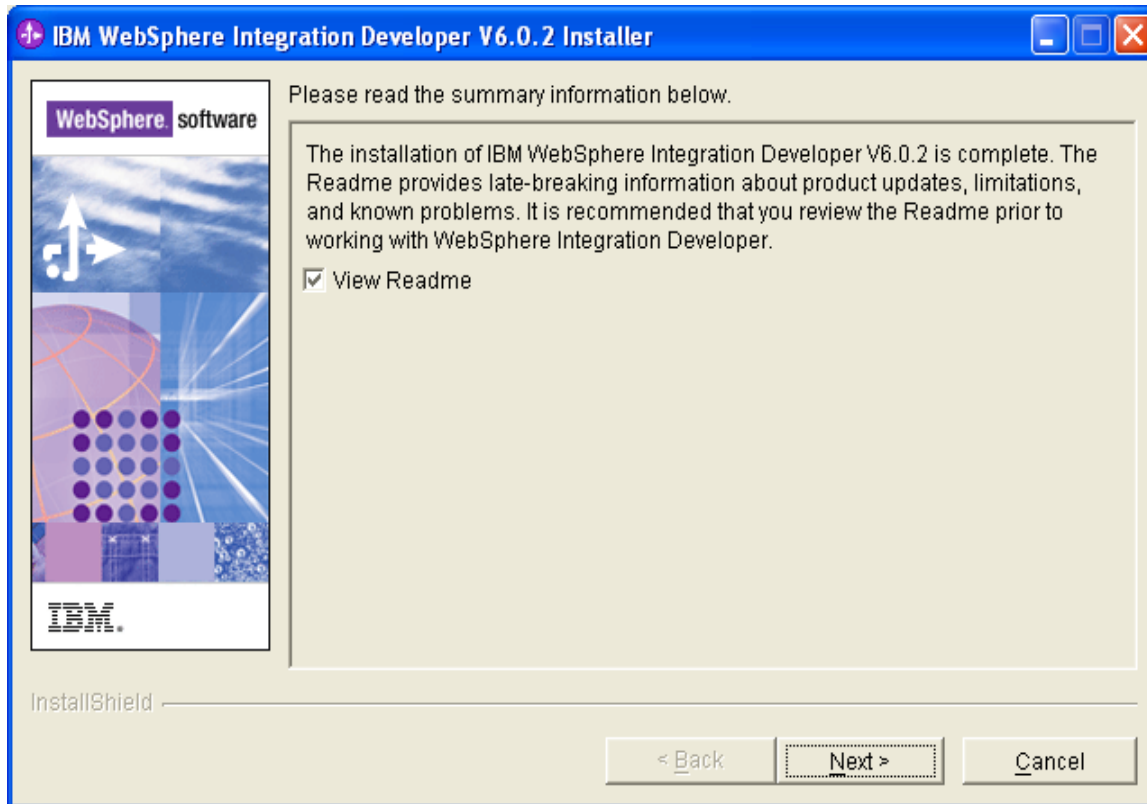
IBM WebSphere Integration Developer V6.0.2 Installer

WebSphere. software

IBM.

Please read the summary information below.

The installation of IBM WebSphere Integration Developer V6.0.2 is complete. The Readme provides late-breaking information about product updates, limitations, and known problems. It is recommended that you review the Readme prior to working with WebSphere Integration Developer.

View Readme

InstallShield

< Back
Next >
Cancel